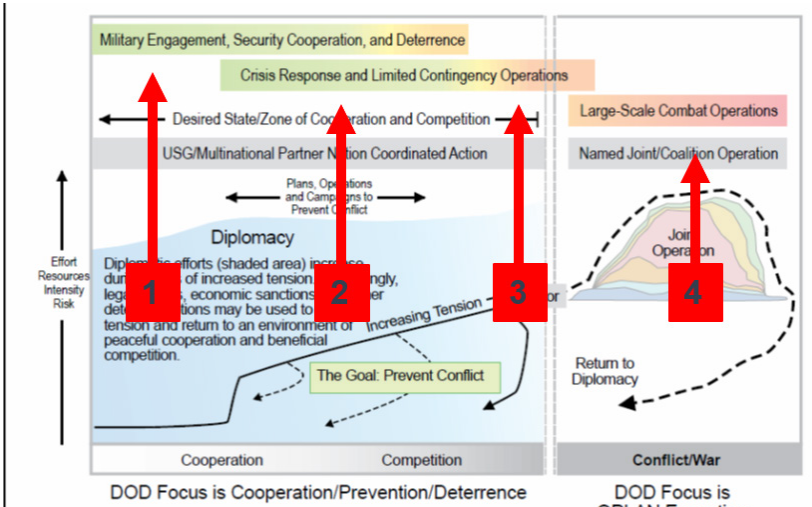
Military Engagement, Security Cooperation, and Deterrence

Crisis Response and Limited Contingency Operations

Desired State/Zone of Cooperation and Competition

Large-Scale Combat Operations

USG/Multinational Partner Nation Coordinated Action

Named Joint/Coalition Operation

Plans, Operations and Campaigns to Prevent Conflict

Effort Resources Intensity Risk

Diplomacy

Diplomatic efforts (shaded area) increase during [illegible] of increased tension. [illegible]ngly, lega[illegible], economic sanctions, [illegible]er deter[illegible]tions may be used to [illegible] tension and return to an environment of peaceful cooperation and beneficial competition.

1

2

3

4

Increasing Tension

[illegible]or

Joint Operation

The Goal: Prevent Conflict

Return to Diplomacy

Cooperation

Competition

Conflict/War

DOD Focus is Cooperation/Prevention/Deterrence

DOD Focus is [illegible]